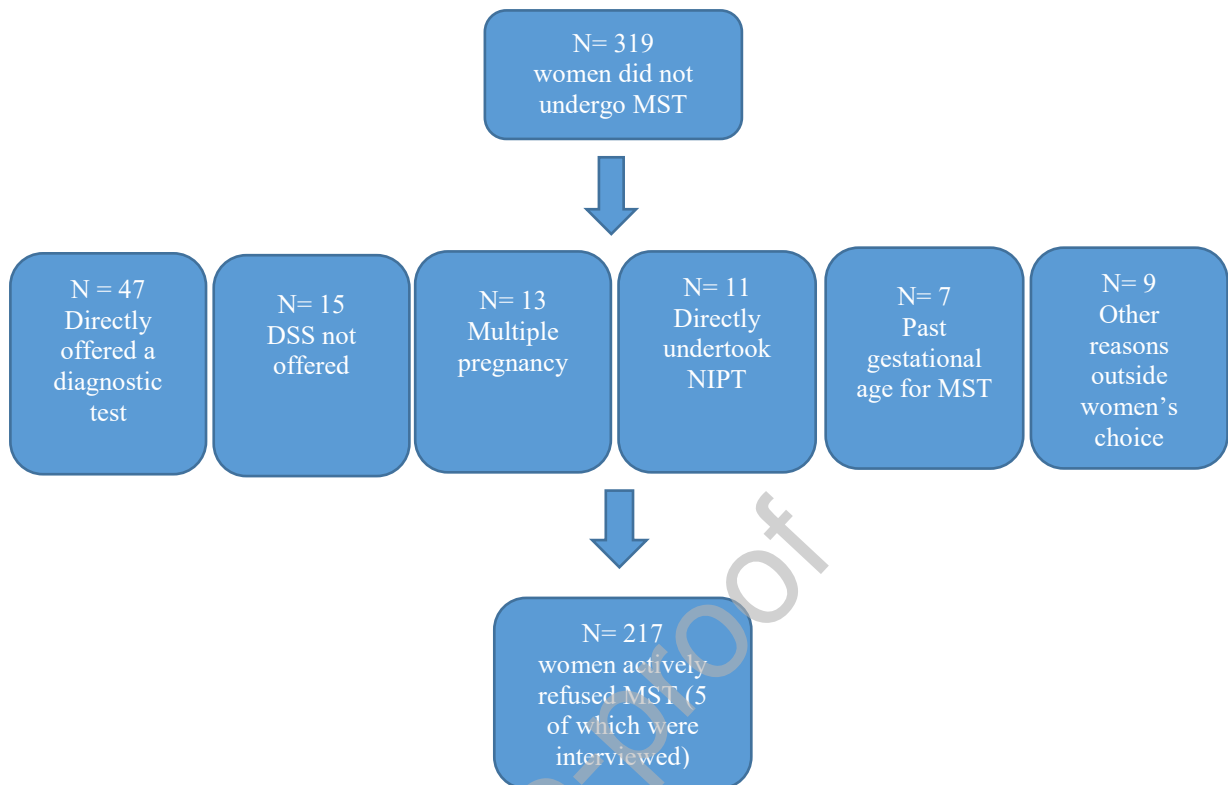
N= 319
women did not undergo MST

N = 47
Directly offered a diagnostic test

N= 15
DSS not offered

N= 13
Multiple pregnancy

N= 11
Directly undertook NIPT

N= 7
Past gestational age for MST

N= 9
Other reasons outside women's choice

N= 217
women actively refused MST (5 of which were interviewed)

Pre-proof